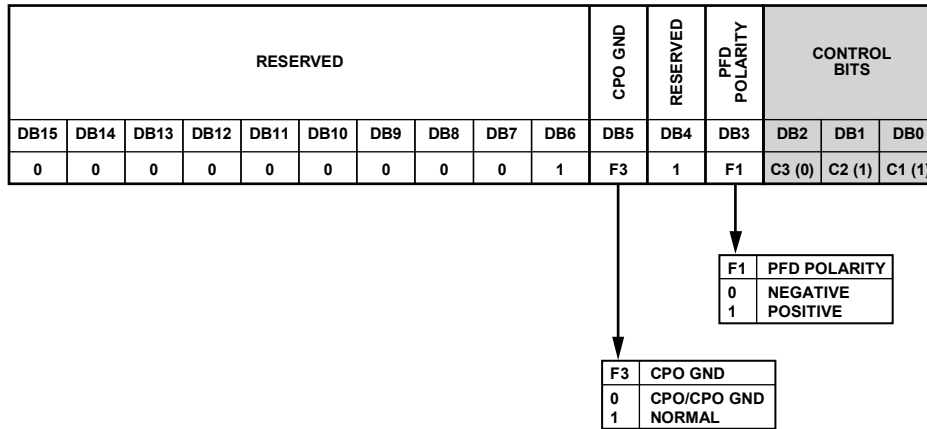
| RESERVED | | | | | | | | | | CPO GND | RESERVED | PFD POLARITY | CONTROL BITS | | |
|---|---|---|---|---|---|---|---|---|---|---|---|---|---|---|---|
| DB15 | DB14 | DB13 | DB12 | DB11 | DB10 | DB9 | DB8 | DB7 | DB6 | DB5 | DB4 | DB3 | DB2 | DB1 | DB0 |
| 0 | 0 | 0 | 0 | 0 | 0 | 0 | 0 | 0 | 1 | F3 | 1 | F1 | C3 (0) | C2 (1) | C1 (1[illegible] |

| F1 | PFD POLARITY |
|---|---|
| 0 | NEGATIVE |
| 1 | POSITIVE |

| F3 | CPO GND |
|---|---|
| 0 | CPO/CPO GND |
| 1 | NORMAL |